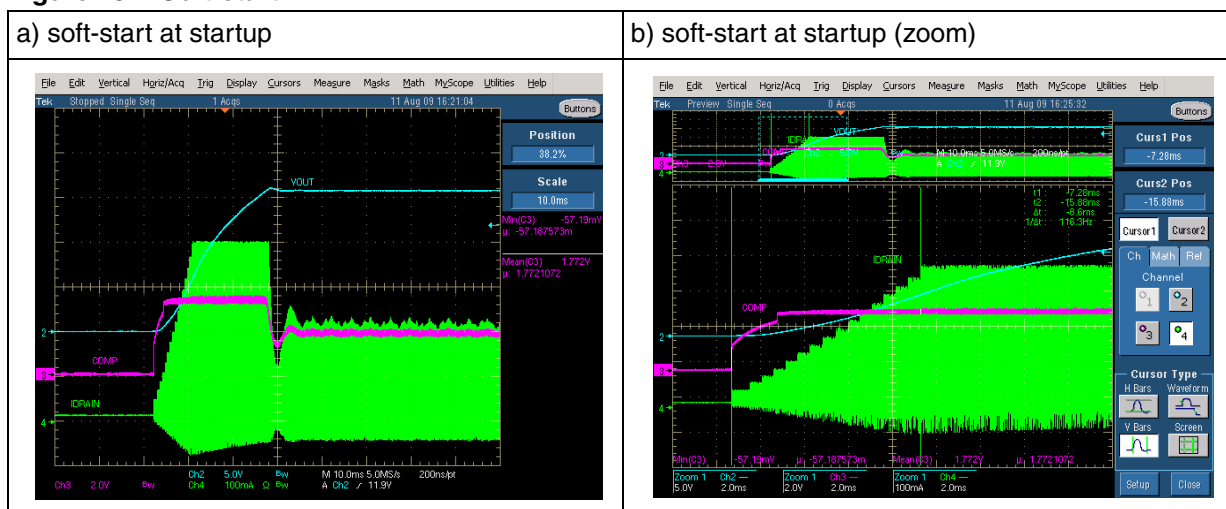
| a) soft-start at startup | b) soft-start at startup (zoom) |
|---|---|
| File Edit Vertical Horiz/Acq Trig Display Cursors Measure Masks Math MyScope Utilities Help<br>Tek Stopped Single Seq 1 Acqs 11 Aug 09 16:21:04<br>Buttons<br>Position 38.2%<br>Scale 10.0ms<br>VOUT<br>Min(C3) -57.19mV µ: -57.187573m<br>Mean(C3) 1.772V µ: 1.7721072<br>COMP<br>IDRAIN<br>2<br>3<br>4<br>Ch2 5.0V Bw Ch4 100mA Ω Bw Ch3 2.0V Bw<br>M 10.0ms 5.0MS/s 200ns/pt<br>A Ch2 ∕ 11.9V | File Edit Vertical Horiz/Acq Trig Display Cursors Measure Masks Math MyScope Utilities Help<br>Tek Preview Single Seq 0 Acqs 11 Aug 09 16:25:32<br>Buttons<br>VOUT<br>IDRAIN<br>COMP<br>M 10.0ms 5.0MS/s 200ns/pt<br>A Ch2 ∕ 11.9V<br>Curs1 Pos -7.28ms<br>Curs2 Pos -15.88ms<br>t1: -7.28ms t2: -15.88ms Δt: -8.6ms 1/Δt: 116.3Hz<br>Cursor1 Cursor2<br>Ch Math Ref<br>Channel<br>1 2 3 4<br>Cursor Type<br>H Bars Waveform<br>V Bars Screen<br>Min(C3) -57.19mV µ: -57.187573m Mean(C3) 1.772V µ: 1.7721072<br>Zoom 1 Ch2 — 5.0V 2.0ms Zoom 1 Ch3 — 2.0V 2.0ms Zoom 1 Ch4 — 100mA 2.0ms<br>Setup Close |